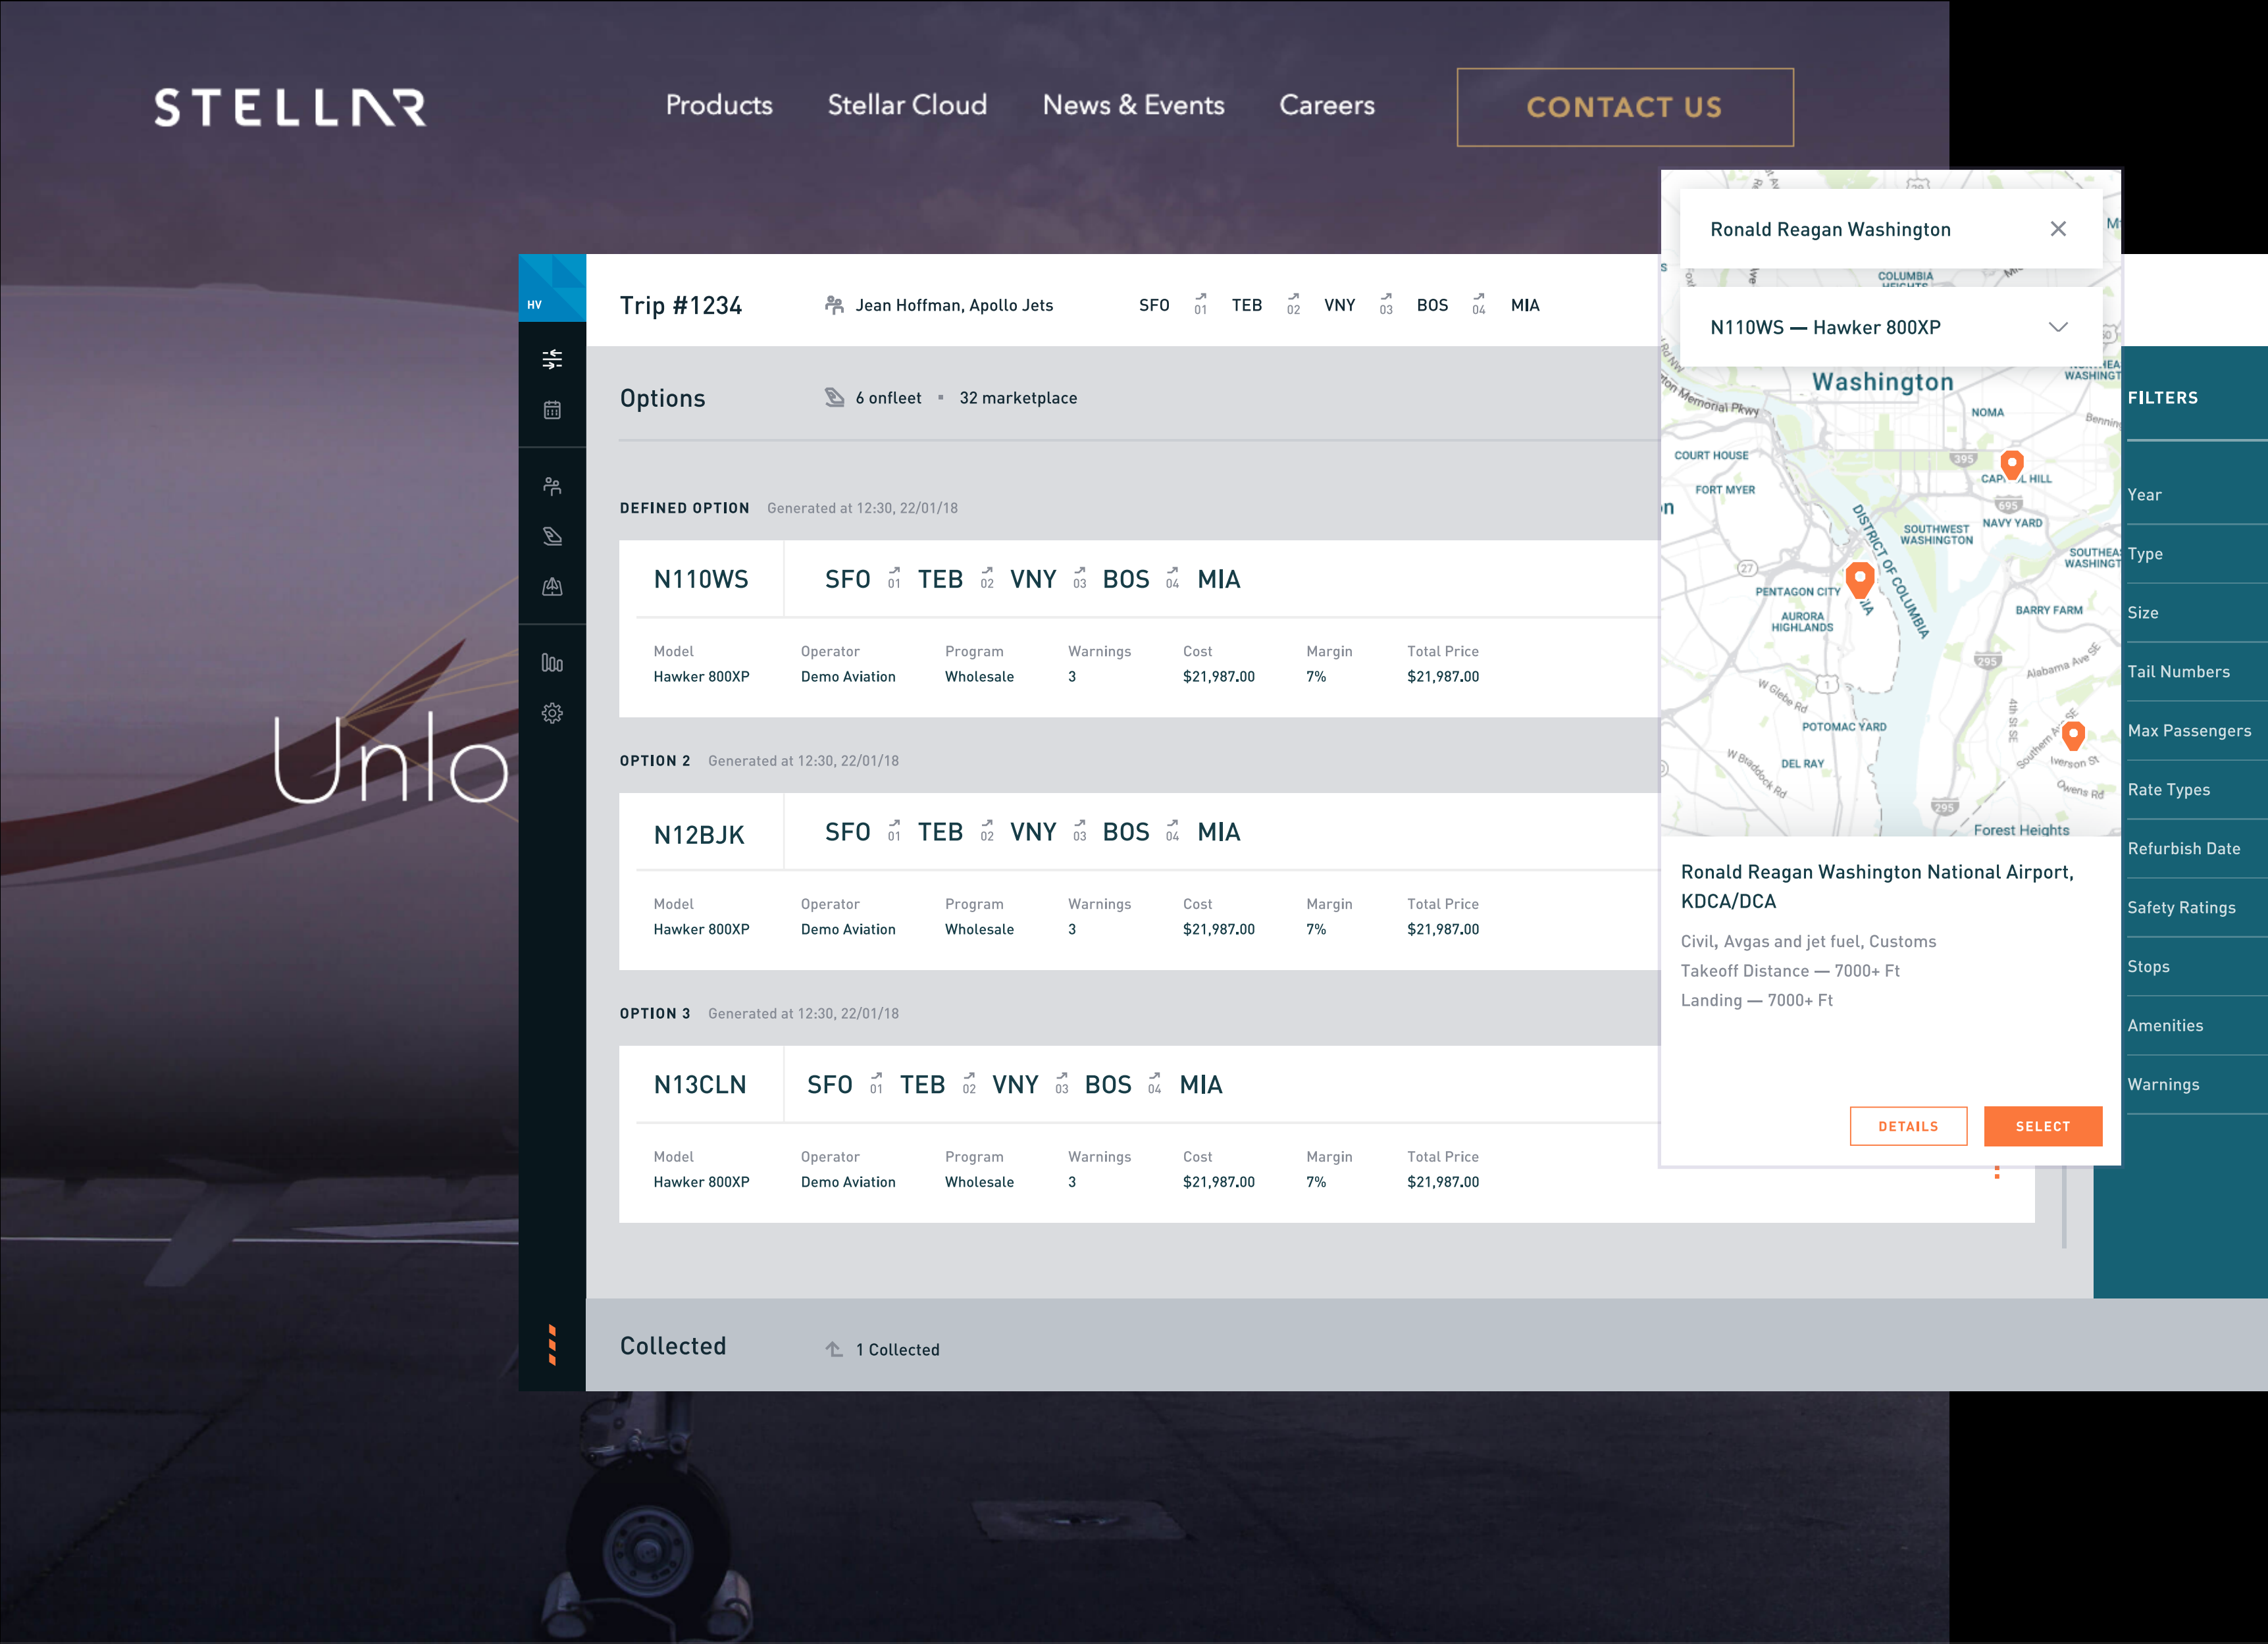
STELLAR

Products Stellar Cloud News & Events Careers CONTACT US

Unlo

HV

Trip #1234 Jean Hoffman, Apollo Jets SFO 01 TEB 02 VNY 03 BOS 04 MIA

Options 6 onfleet • 32 marketplace

DEFINED OPTION Generated at 12:30, 22/01/18

N110WS SFO 01 TEB 02 VNY 03 BOS 04 MIA

| Model | Operator | Program | Warnings | Cost | Margin | Total Price |
|---|---|---|---|---|---|---|
| Hawker 800XP | Demo Aviation | Wholesale | 3 | \$21,987.00 | 7% | \$21,987.00 |

OPTION 2 Generated at 12:30, 22/01/18

N12BJK SFO 01 TEB 02 VNY 03 BOS 04 MIA

| Model | Operator | Program | Warnings | Cost | Margin | Total Price |
|---|---|---|---|---|---|---|
| Hawker 800XP | Demo Aviation | Wholesale | 3 | \$21,987.00 | 7% | \$21,987.00 |

OPTION 3 Generated at 12:30, 22/01/18

N13CLN SFO 01 TEB 02 VNY 03 BOS 04 MIA

| Model | Operator | Program | Warnings | Cost | Margin | Total Price |
|---|---|---|---|---|---|---|
| Hawker 800XP | Demo Aviation | Wholesale | 3 | \$21,987.00 | 7% | \$21,987.00 |

Collected 1 Collected

Ronald Reagan Washington

N110WS — Hawker 800XP

Washington NOMA COURT HOUSE FORT MYER CAPITOL HILL NAVY YARD SOUTHWEST WASHINGTON DISTRICT OF COLUMBIA PENTAGON CITY AURORA HIGHLANDS BARRY FARM POTOMAC YARD DEL RAY Forest Heights

Ronald Reagan Washington National Airport, KDCA/DCA

Civil, Avgas and jet fuel, Customs
Takeoff Distance — 7000+ Ft
Landing — 7000+ Ft

DETAILS SELECT

FILTERS
Year
Type
Size
Tail Numbers
Max Passengers
Rate Types
Refurbish Date
Safety Ratings
Stops
Amenities
Warnings